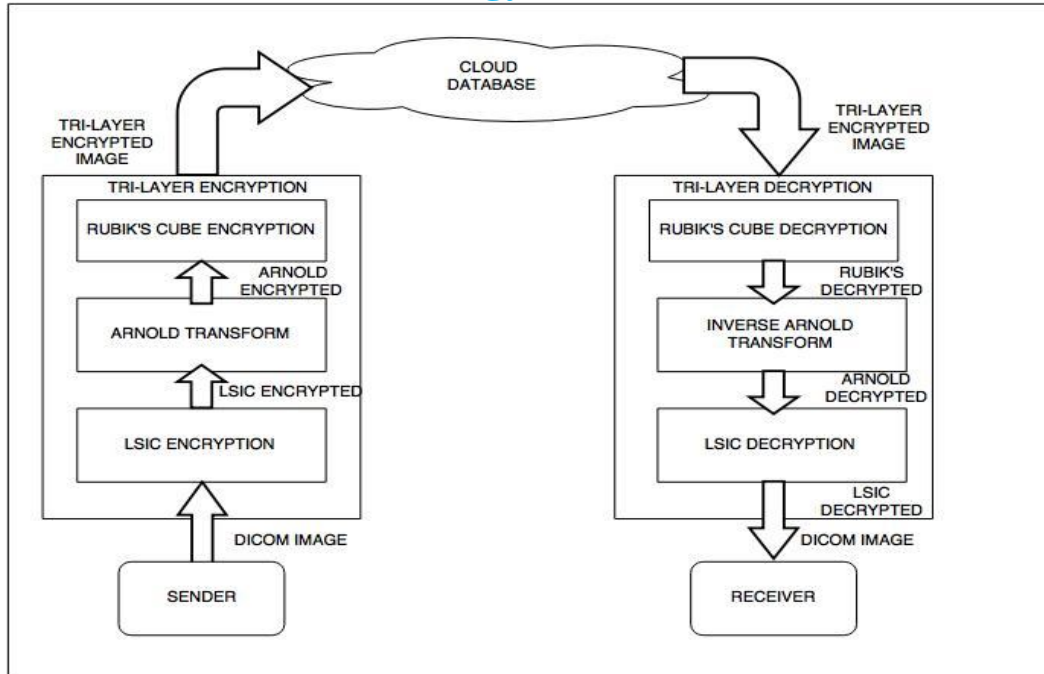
CLOUD DATABASE

TRI-LAYER ENCRYPTED IMAGE

TRI-LAYER ENCRYPTION

RUBIK'S CUBE ENCRYPTION

ARNOLD ENCRYPTED

ARNOLD TRANSFORM

LSIC ENCRYPTED

LSIC ENCRYPTION

DICOM IMAGE

SENDER

TRI-LAYER ENCRYPTED IMAGE

TRI-LAYER DECRYPTION

RUBIK'S CUBE DECRYPTION

RUBIK'S DECRYPTED

INVERSE ARNOLD TRANSFORM

ARNOLD DECRYPTED

LSIC DECRYPTION

LSIC DECRYPTED

DICOM IMAGE

RECEIVER